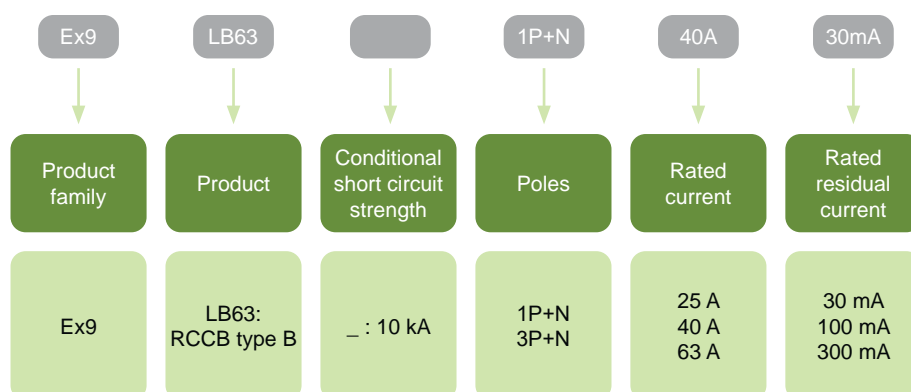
Ex9

LB63

1P+N

40A

30mA

Product family

Product

Conditional short circuit strength

Poles

Rated current

Rated residual current

Ex9

LB63: RCCB type B

_ : 10 kA

1P+N
3P+N

25 A
40 A
63 A

30 mA
100 mA
300 mA